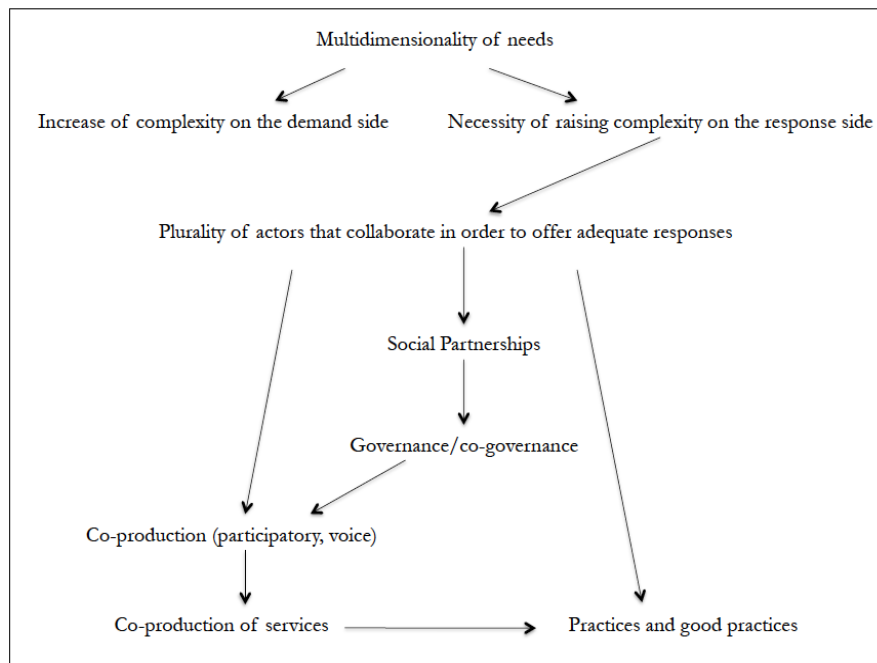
Multidimensionality of needs

Increase of complexity on the demand side

Necessity of raising complexity on the response side

Plurality of actors that collaborate in order to offer adequate responses

Social Partnerships

Governance/co-governance

Co-production (participatory, voice)

Co-production of services

Practices and good practices